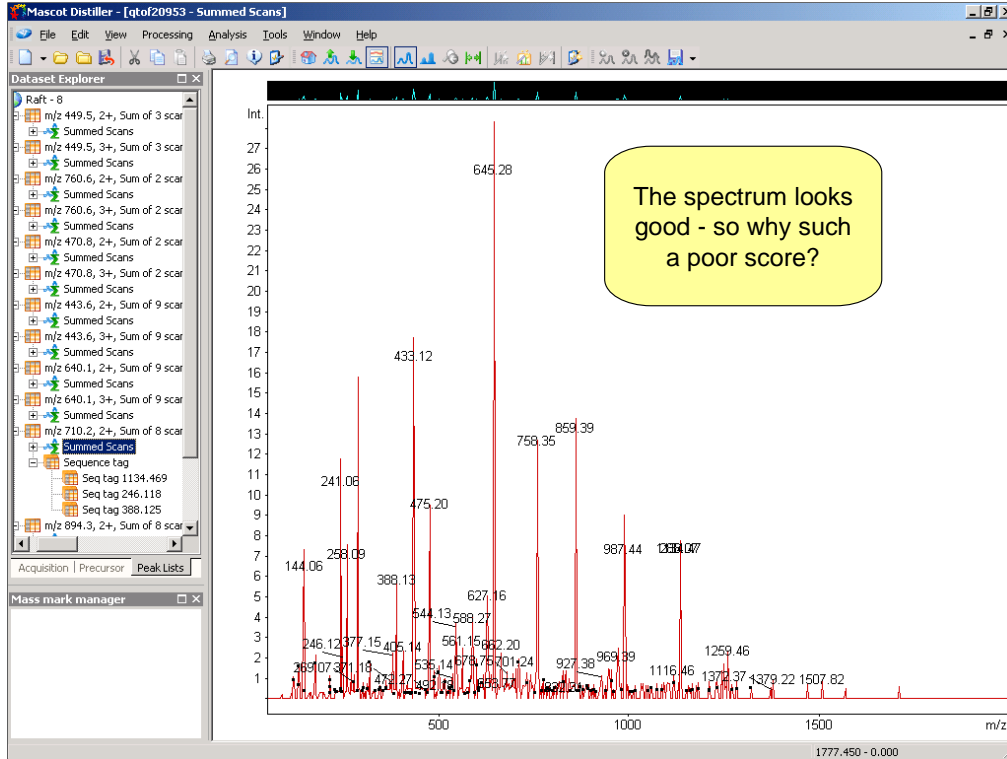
Mascot Distiller - [qtof20953 - Summed Scans]

File Edit View Processing Analysis Tools Window Help

Dataset Explorer

Raft - 8
m/z 449.5, 2+, Sum of 3 scar
Summed Scans
m/z 449.5, 3+, Sum of 3 scar
Summed Scans
m/z 760.6, 2+, Sum of 2 scar
Summed Scans
m/z 760.6, 3+, Sum of 2 scar
Summed Scans
m/z 470.8, 2+, Sum of 2 scar
Summed Scans
m/z 470.8, 3+, Sum of 2 scar
Summed Scans
m/z 443.6, 2+, Sum of 9 scar
Summed Scans
m/z 443.6, 3+, Sum of 9 scar
Summed Scans
m/z 640.1, 2+, Sum of 9 scar
Summed Scans
m/z 640.1, 3+, Sum of 9 scar
Summed Scans
m/z 710.2, 2+, Sum of 8 scar
Summed Scans
Sequence tag
Seq tag 1134.469
Seq tag 246.118
Seq tag 388.125
m/z 894.3, 2+, Sum of 8 scar

Acquisition | Precursor | Peak Lists

Mass mark manager

Int.
27
26
25
24
23
22
21
20
19
18
17
16
15
14
13
12
11
10
9
8
7
6
5
4
3
2
1

645.28
433.12
758.35
859.39
241.06
475.20
258.09
987.44
1134.47
144.06
388.13
627.16
544.13
588.27
246.12
377.15
405.14
561.15
662.20
1259.46
969.89
927.38
535.14
1116.46
1372.37
1379.22
1507.82

500
1000
1500
m/z

The spectrum looks good - so why such a poor score?

1777.450 - 0.000